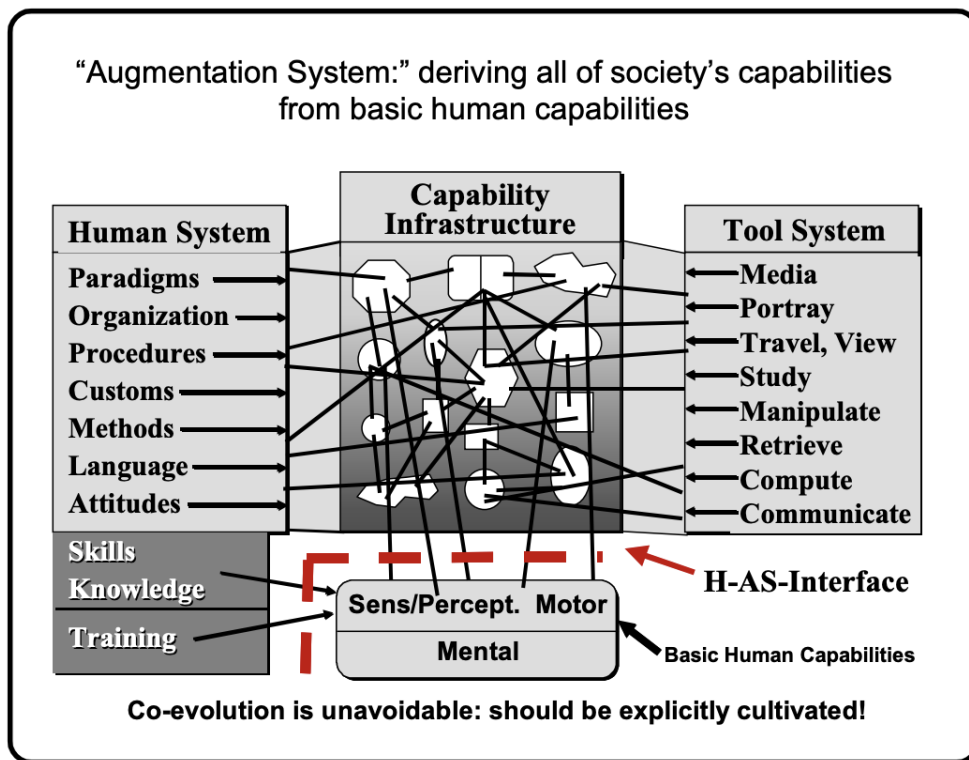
"Augmentation System:" deriving all of society's capabilities from basic human capabilities

Capability Infrastructure

Human System

Paradigms
Organization
Procedures
Customs
Methods
Language
Attitudes

Tool System

Media
Portray
Travel, View
Study
Manipulate
Retrieve
Compute
Communicate

Skills
Knowledge

Training

H-AS-Interface

Sens/Percept. Motor

Mental

Basic Human Capabilities

Co-evolution is unavoidable: should be explicitly cultivated!